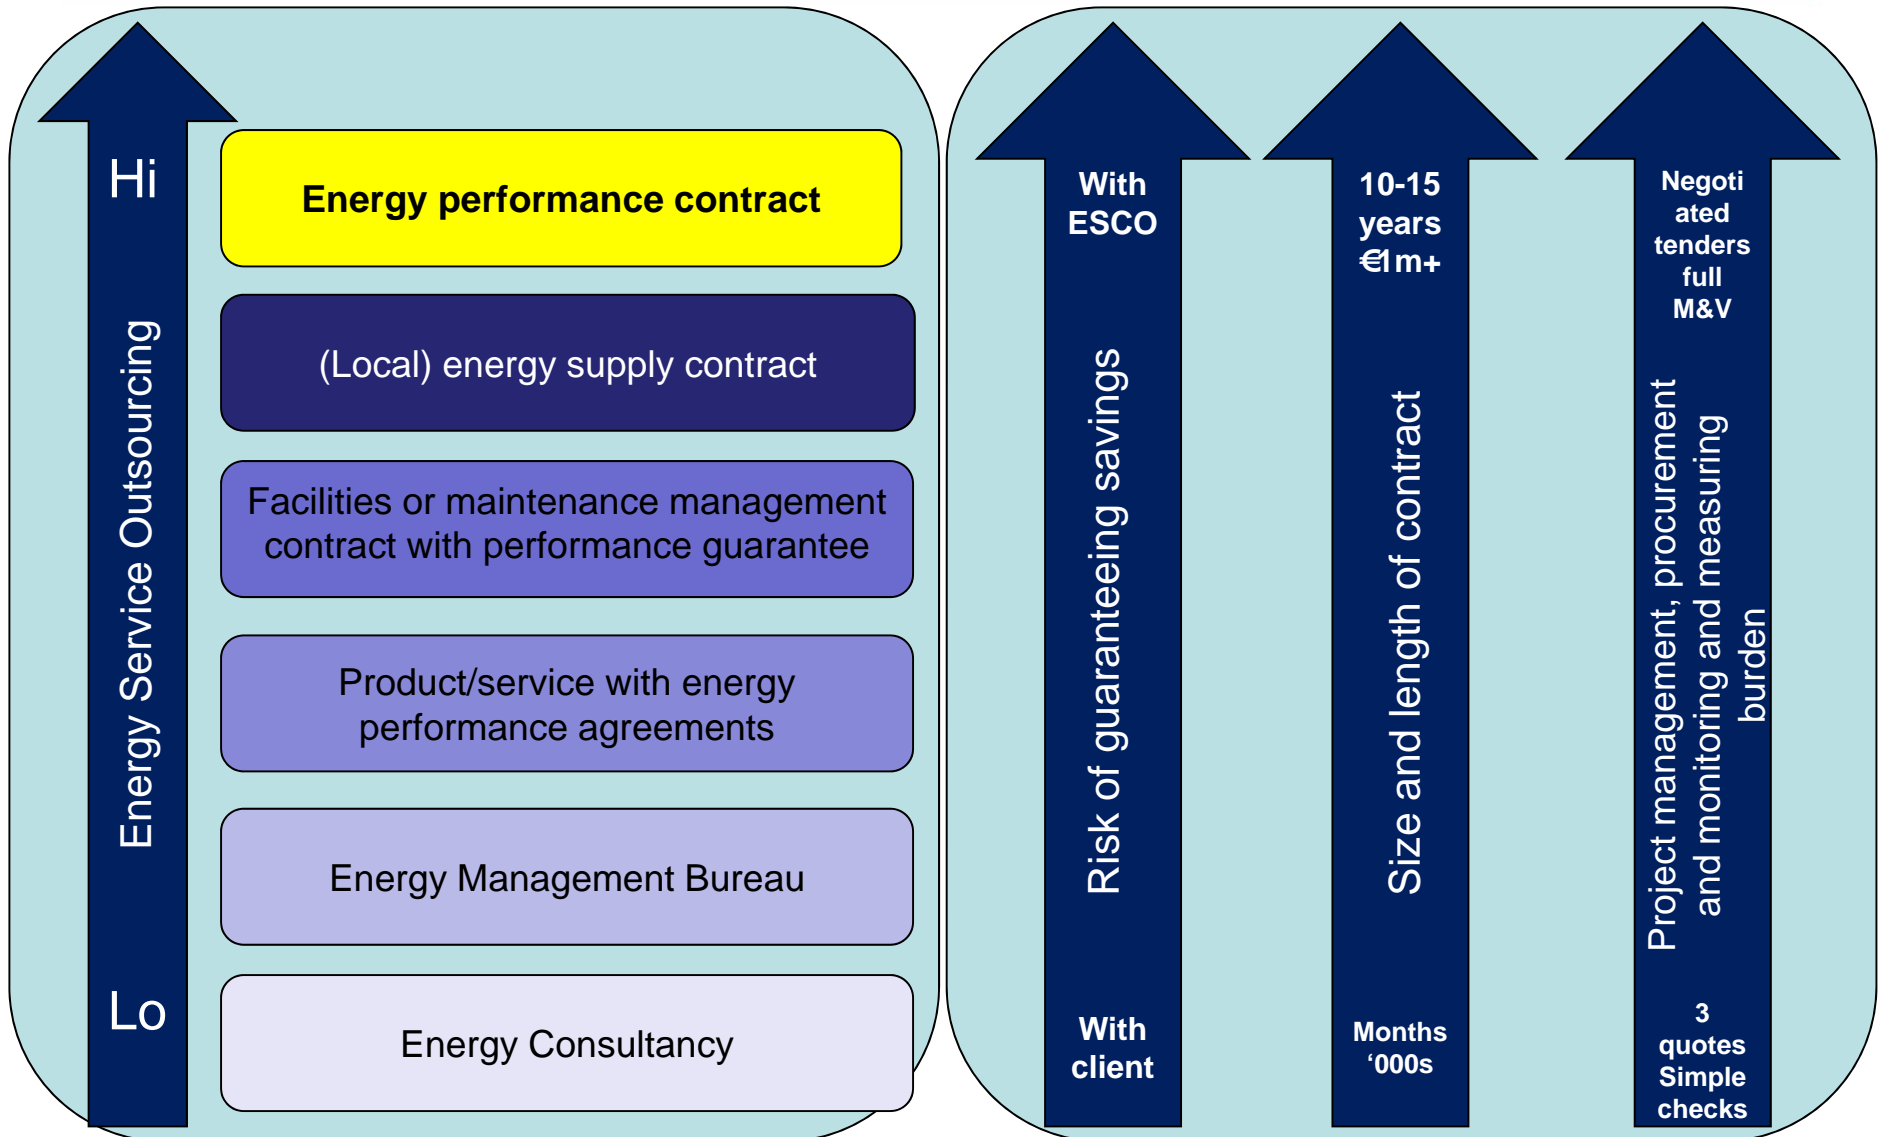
Hi

Energy Service Outsourcing

Lo

Energy performance contract

(Local) energy supply contract

Facilities or maintenance management contract with performance guarantee

Product/service with energy performance agreements

Energy Management Bureau

Energy Consultancy

With ESCO

Risk of guaranteeing savings

With client

10-15 years €1m+

Size and length of contract

Months '000s

Negotiated tenders full M&V

Project management, procurement and monitoring and measuring burden

3 quotes Simple checks